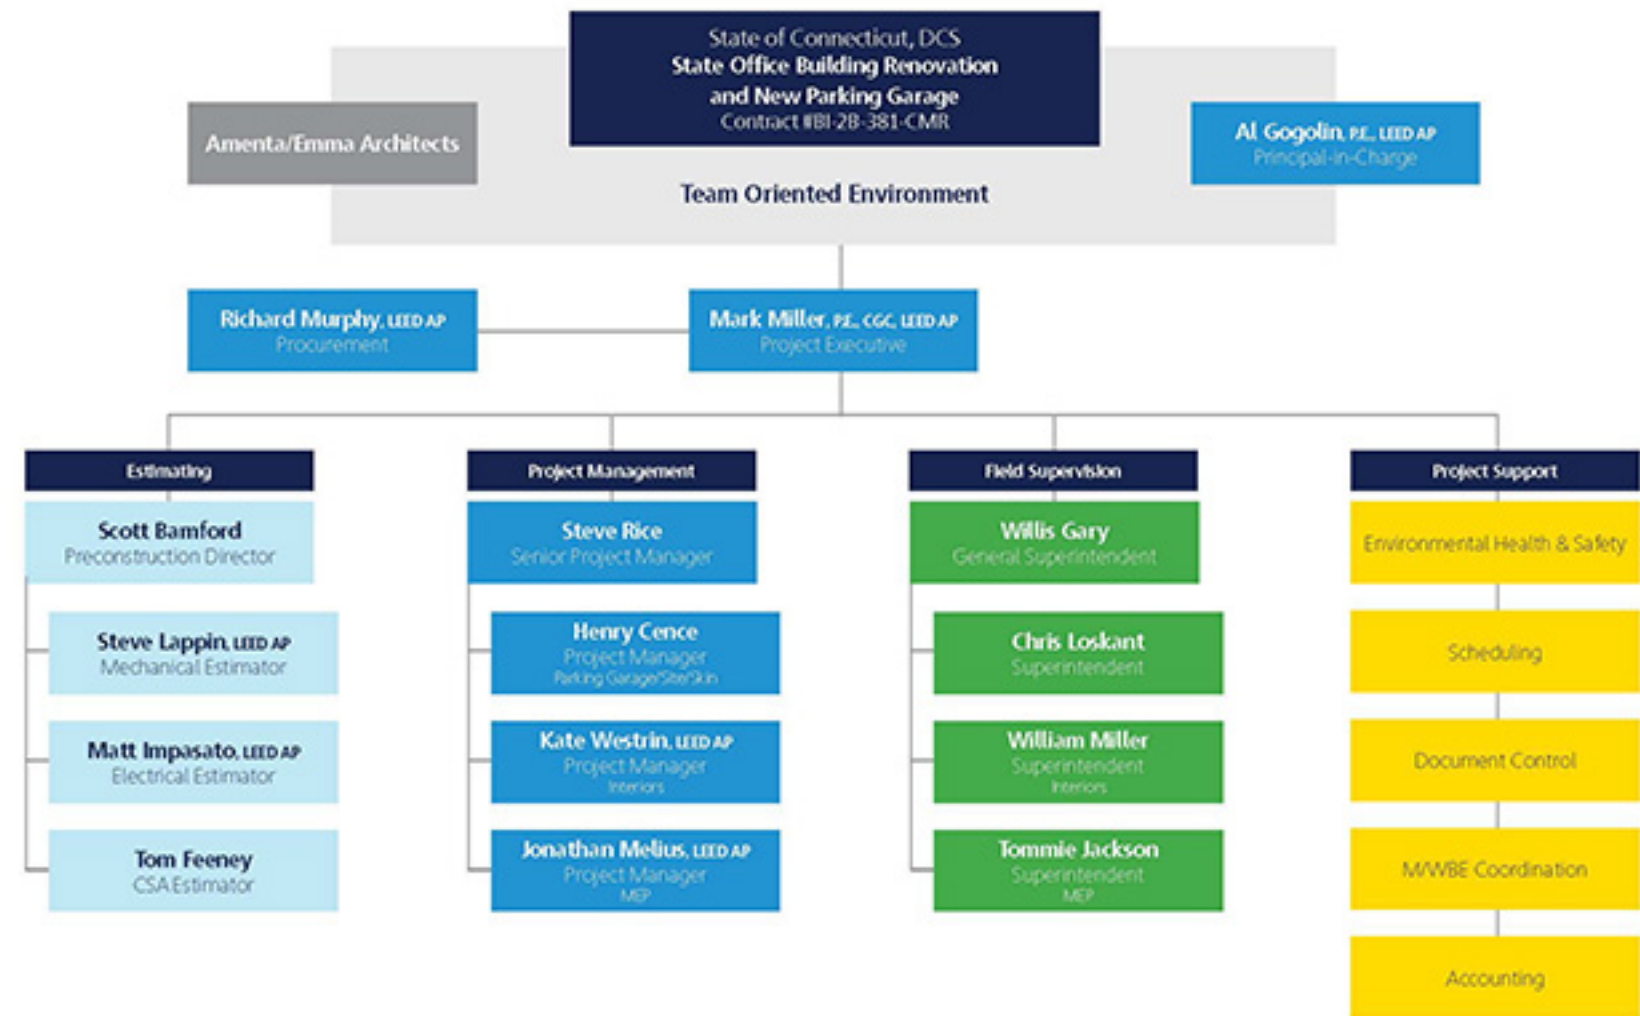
State of Connecticut, DCS
State Office Building Renovation and New Parking Garage
Contract #BI-2B-381-CMR

Amenta/Emma Architects

Al Gogolin, P.E., LEED AP
Principal-In-Charge

Team Oriented Environment

Richard Murphy, LEED AP
Procurement

Mark Miller, P.E., CGC, LEED AP
Project Executive

Estimating

Scott Bamford
Preconstruction Director

Steve Lappin, LEED AP
Mechanical Estimator

Matt Impasato, LEED AP
Electrical Estimator

Tom Feeney
CSA Estimator

Project Management

Steve Rice
Senior Project Manager

Henry Cence
Project Manager
Parking Garage/Site/Skin

Kate Westrin, LEED AP
Project Manager
Interiors

Jonathan Melius, LEED AP
Project Manager
MEP

Field Supervision

Willis Gary
General Superintendent

Chris Loskant
Superintendent

William Miller
Superintendent
Interiors

Tommie Jackson
Superintendent
MEP

Project Support

Environmental Health & Safety

Scheduling

Document Control

M/WBE Coordination

Accounting